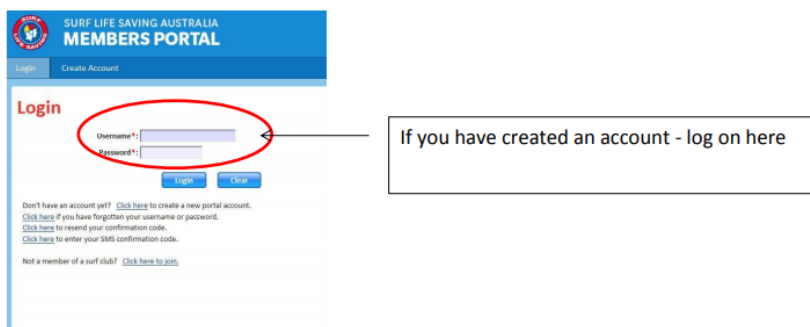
SURF LIFE SAVING

SURF LIFE SAVING AUSTRALIA
MEMBERS PORTAL

Login Create Account

Login

Username*:
Password*:

Login Clear

Don't have an account yet? Click here to create a new portal account.
Click here if you have forgotten your username or password.
Click here to resend your confirmation code.
Click here to enter your SMS confirmation code.

Not a member of a surf club? Click here to join.

If you have created an account - log on here